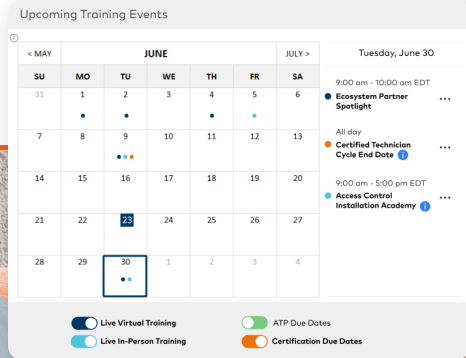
Upcoming Training Events

< MAY | JUNE | JULY >

| SU | MO | TU | WE | TH | FR | SA |
|---|---|---|---|---|---|---|
| 31 | 1 | 2 | 3 | 4 | 5 | 6 |
| 7 | 8 | 9 | 10 | 11 | 12 | 13 |
| 14 | 15 | 16 | 17 | 18 | 19 | 20 |
| 21 | 22 | 23 | 24 | 25 | 26 | 27 |
| 28 | 29 | 30 | 1 | 2 | 3 | 4 |

Tuesday, June 30

9:00 am - 10:00 am EDT
Ecosystem Partner Spotlight

All day
Certified Technician Cycle End Date

9:00 am - 5:00 pm EDT
Access Control Installation Academy

Live Virtual Training
Live In-Person Training
ATP Due Dates
Certification Due Dates